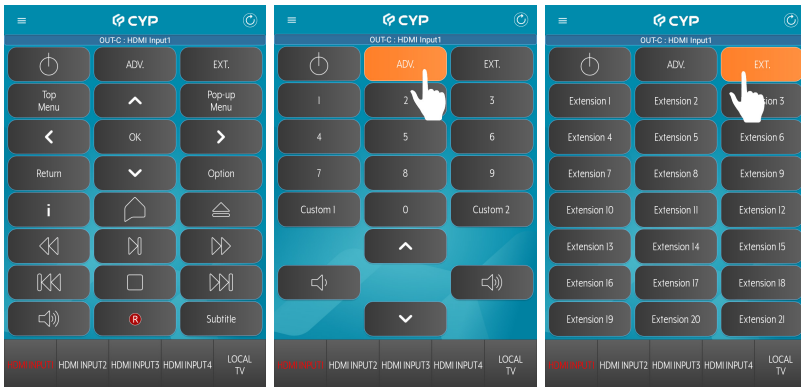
CYP

OUT-C : HDMI Input1

ADV.

EXT.

Top Menu

Pop-up Menu

OK

Return

Option

i

R

Subtitle

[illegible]

HDMI INPUT2

HDMI INPUT3

HDMI INPUT4

LOCAL TV

CYP

OUT-C : HDMI Input1

ADV.

EXT.

1

2

3

4

5

6

7

8

9

Custom 1

0

Custom 2

CYP

OUT-C : HDMI Input1

ADV.

EXT.

Extension 1

Extension 2

Extension 3

Extension 4

Extension 5

Extension 6

Extension 7

Extension 8

Extension 9

Extension 10

Extension 11

Extension 12

Extension 13

Extension 14

Extension 15

Extension 16

Extension 17

Extension 18

Extension 19

Extension 20

Extension 21

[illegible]

HDMI INPUT2

HDMI INPUT3

HDMI INPUT4

LOCAL TV